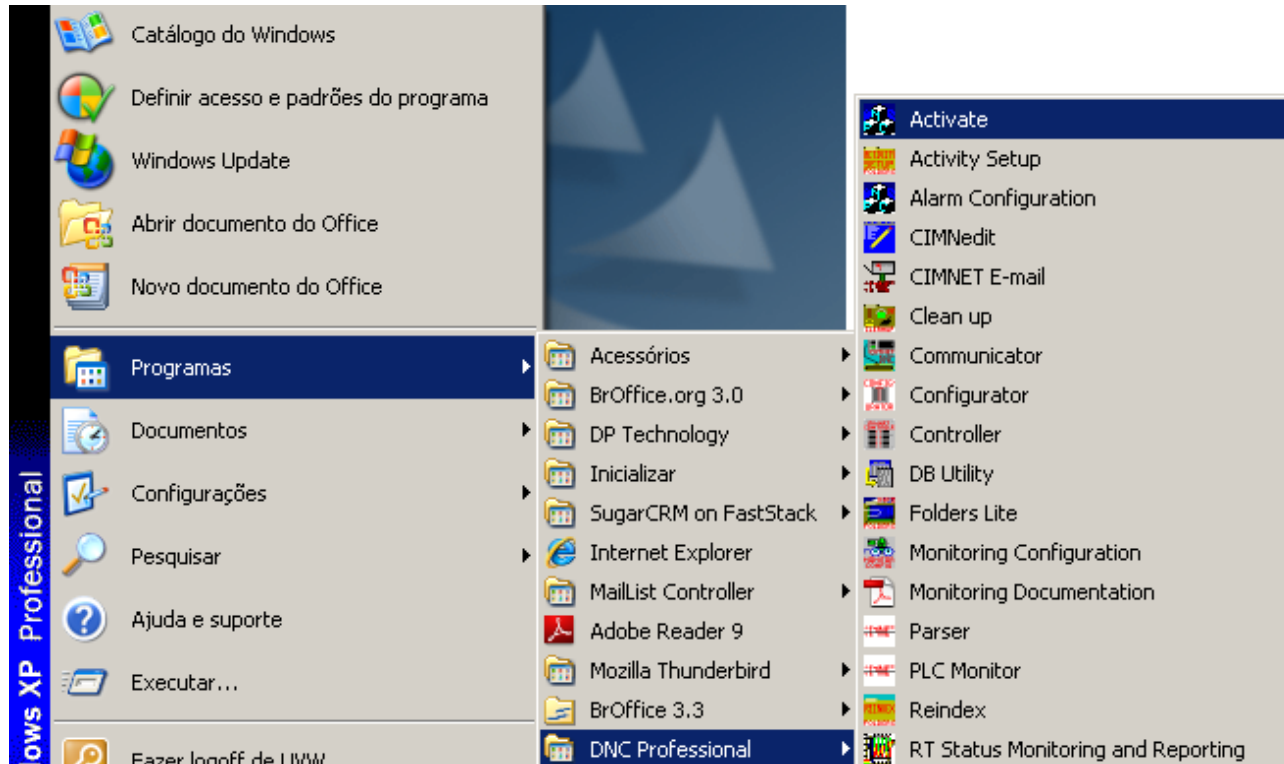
Catálogo do Windows
Definir acesso e padrões do programa
Windows Update
Abrir documento do Office
Novo documento do Office
Programas
Documentos
Configurações
Pesquisar
Ajuda e suporte
Executar...
Fazer logoff de UVW

ows XP Professional

Acessórios
BrOffice.org 3.0
DP Technology
Inicializar
SugarCRM on FastStack
Internet Explorer
MailList Controller
Adobe Reader 9
Mozilla Thunderbird
BrOffice 3.3
DNC Professional

Activate
Activity Setup
Alarm Configuration
CIMNedit
CIMNET E-mail
Clean up
Communicator
Configurator
Controller
DB Utility
Folders Lite
Monitoring Configuration
Monitoring Documentation
Parser
PLC Monitor
Reindex
RT Status Monitoring and Reporting